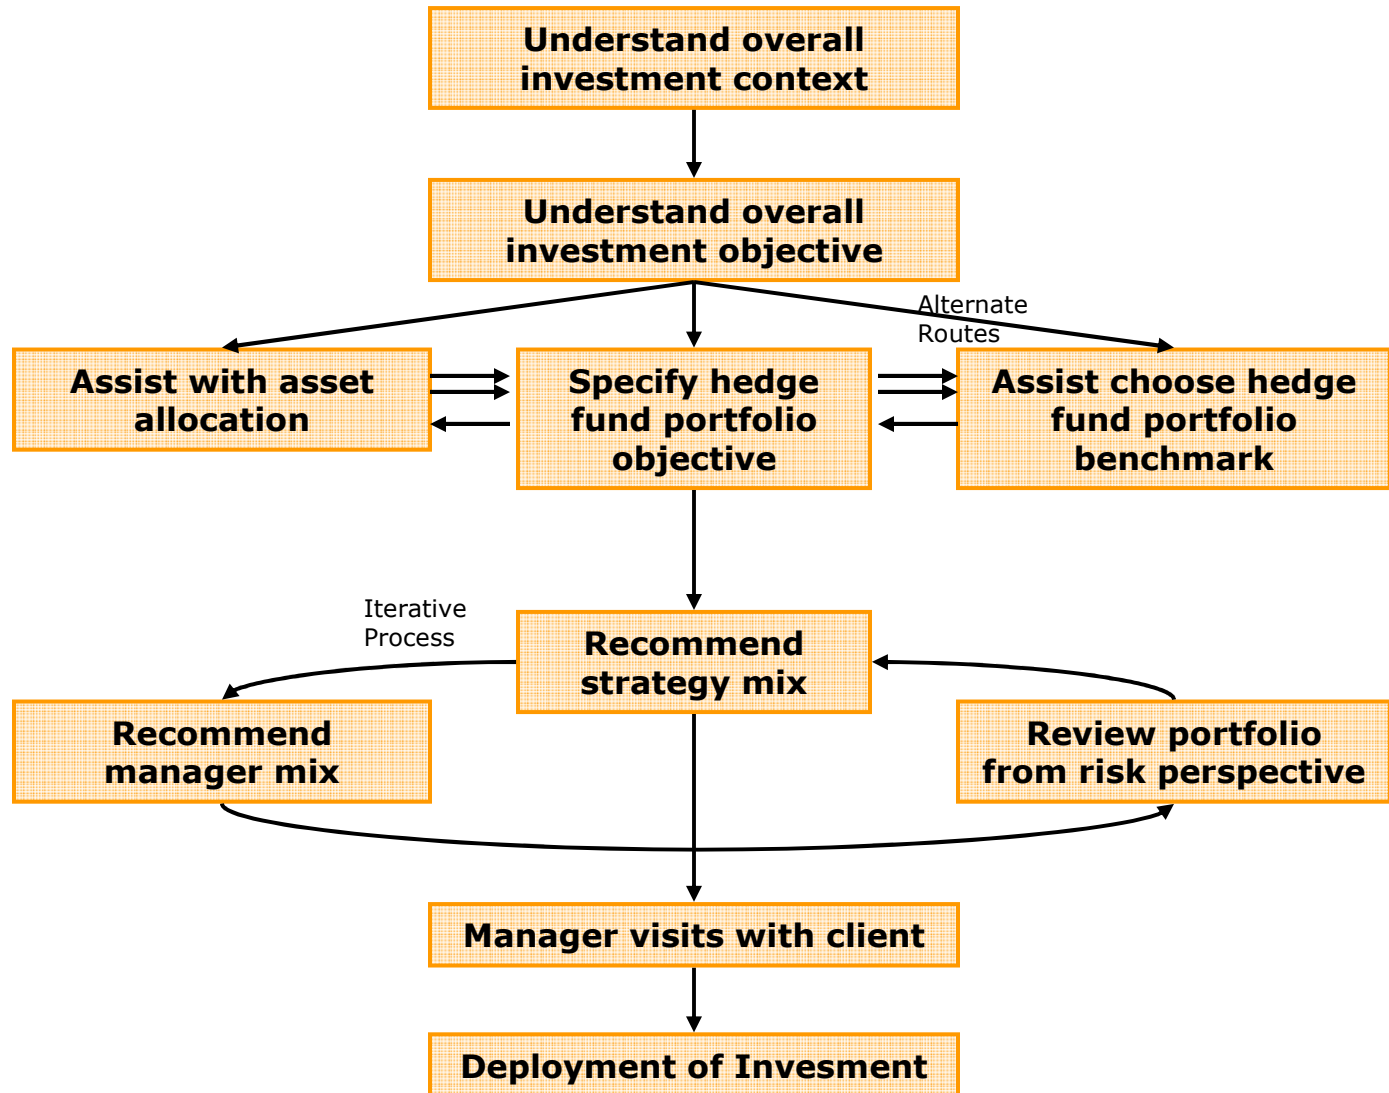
Understand overall investment context

Understand overall investment objective

Alternate Routes

Assist with asset allocation

Specify hedge fund portfolio objective

Assist choose hedge fund portfolio benchmark

Iterative Process

Recommend strategy mix

Recommend manager mix

Review portfolio from risk perspective

Manager visits with client

Deployment of Invesment